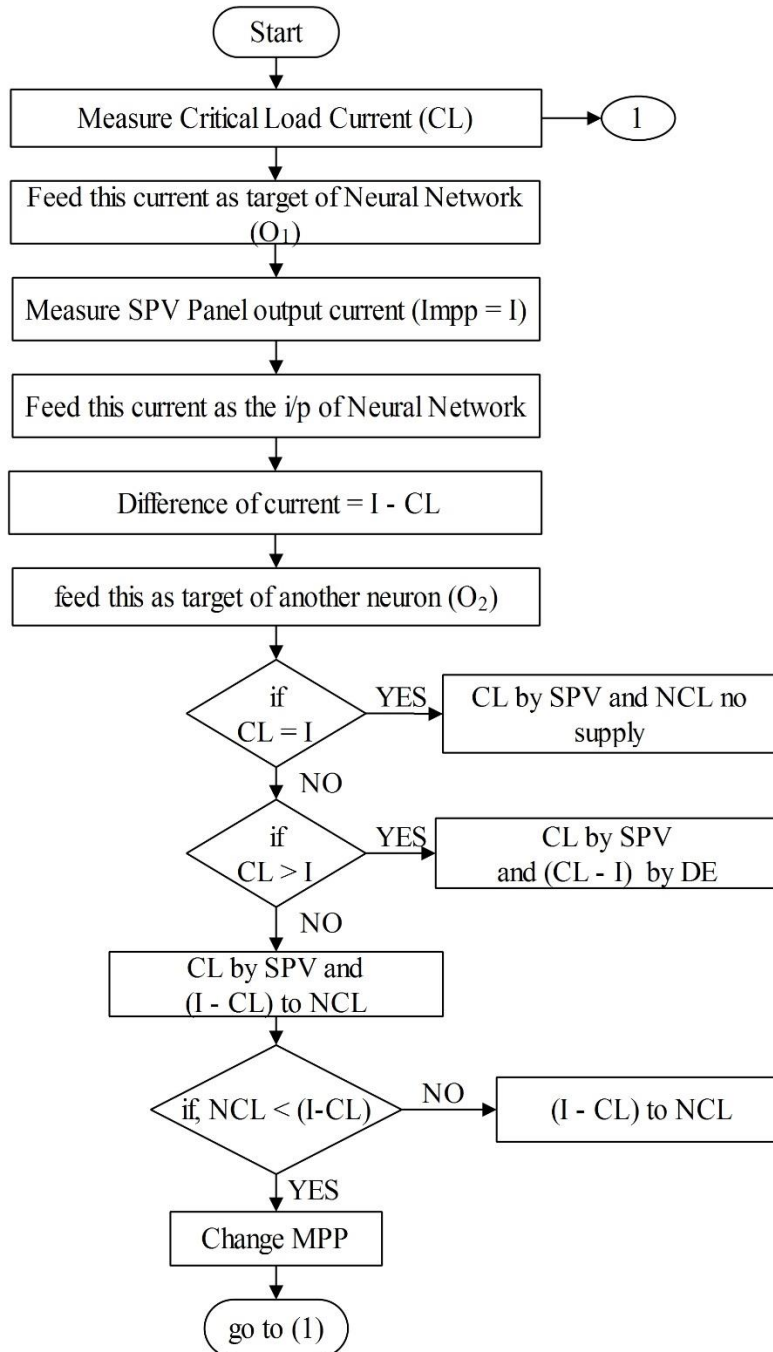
Start

Measure Critical Load Current (CL)

1

Feed this current as target of Neural Network ($O_1$)

Measure SPV Panel output current (Impp = I)

Feed this current as the i/p of Neural Network

Difference of current = I - CL

feed this as target of another neuron ($O_2$)

if CL = I

YES

CL by SPV and NCL no supply

NO

if CL > I

YES

CL by SPV and (CL - I) by DE

NO

CL by SPV and (I - CL) to NCL

if, NCL < (I-CL)

NO

(I - CL) to NCL

YES

Change MPP

go to (1)